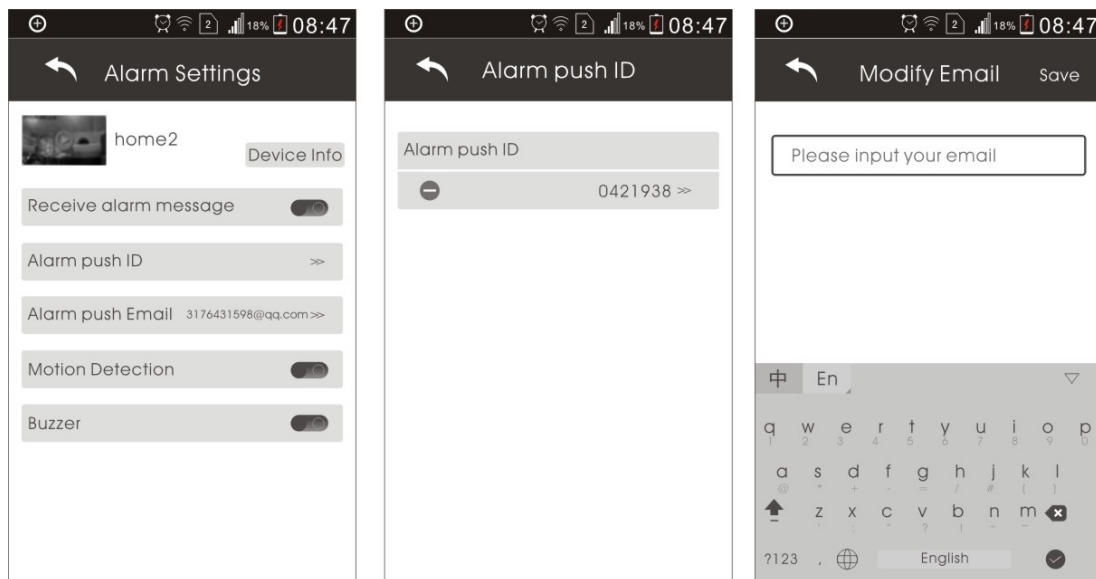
2 18% 08:47

Alarm Settings

home2

Device Info

Receive alarm message

Alarm push ID ≫

Alarm push Email 3176431598@qq.com≫

Motion Detection

Buzzer

2 18% 08:47

Alarm push ID

Alarm push ID

0421938 ≫

2 18% 08:47

Modify Email Save

Please input your email

中 En

q w e r t y u i o p
1 2 3 4 5 6 7 8 9 0

a s d f g h j k l
@ * + - = / # ( )

z x c v b n m

?123 , English